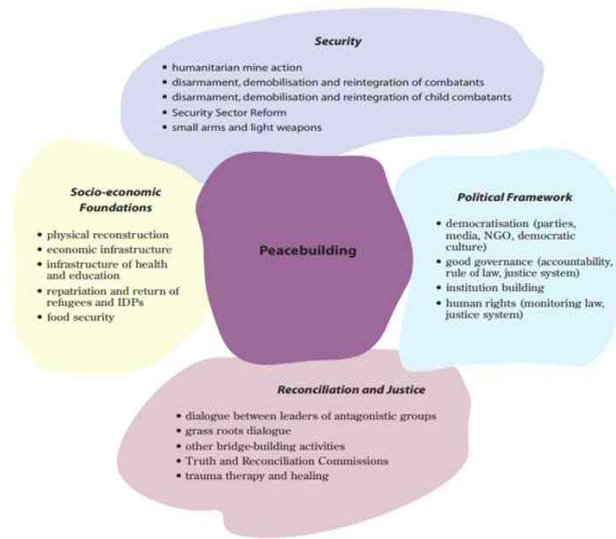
Security

- humanitarian mine action
- disarmament, demobilisation and reintegration of combatants
- disarmament, demobilisation and reintegration of child combatants
- Security Sector Reform
- small arms and light weapons

Socio-economic Foundations

- physical reconstruction
- economic infrastructure
- infrastructure of health and education
- repatriation and return of refugees and IDPs
- food security

Peacebuilding

Political Framework

- democratisation (parties, media, NGO, democratic culture)
- good governance (accountability, rule of law, justice system)
- institution building
- human rights (monitoring law, justice system)

Reconciliation and Justice

- dialogue between leaders of antagonistic groups
- grass roots dialogue
- other bridge-building activities
- Truth and Reconciliation Commissions
- trauma therapy and healing